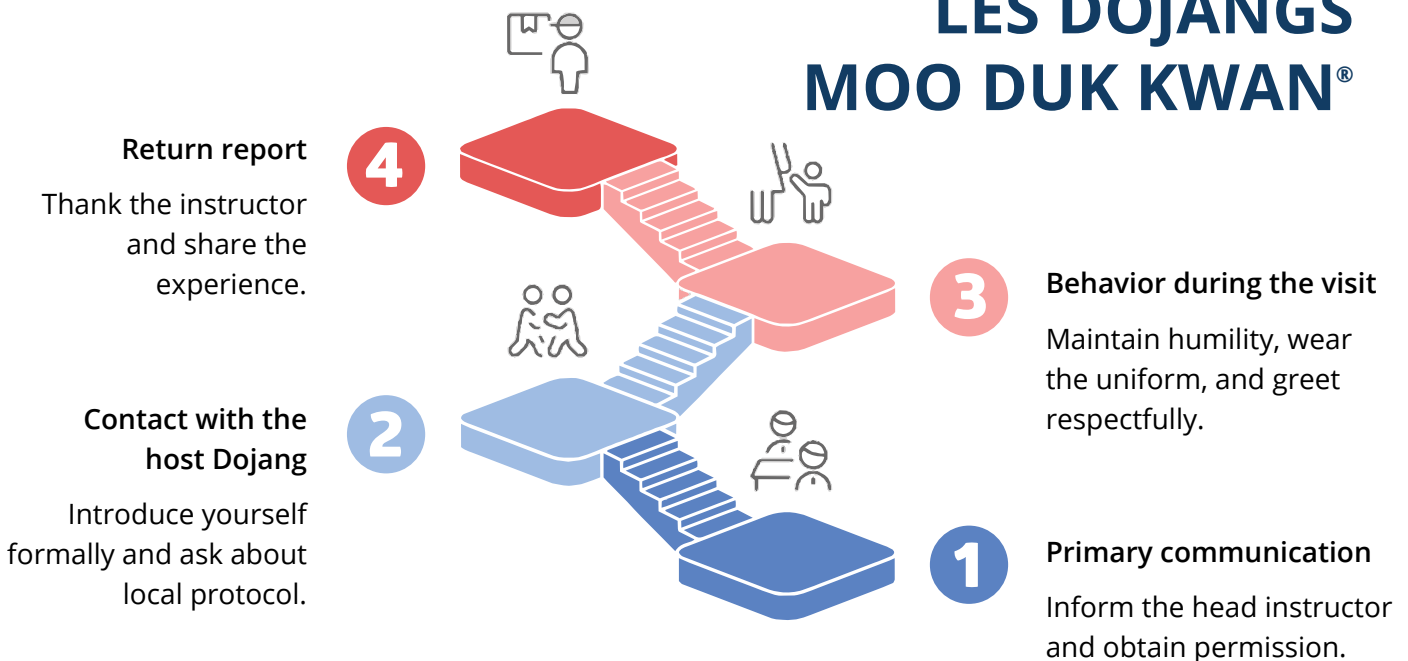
LES DOJANGS
MOO DUK KWAN®

4
Return report
Thank the instructor and share the experience.

3
Behavior during the visit
Maintain humility, wear the uniform, and greet respectfully.

2
Contact with the host Dojang
Introduce yourself formally and ask about local protocol.

1
Primary communication
Inform the head instructor and obtain permission.